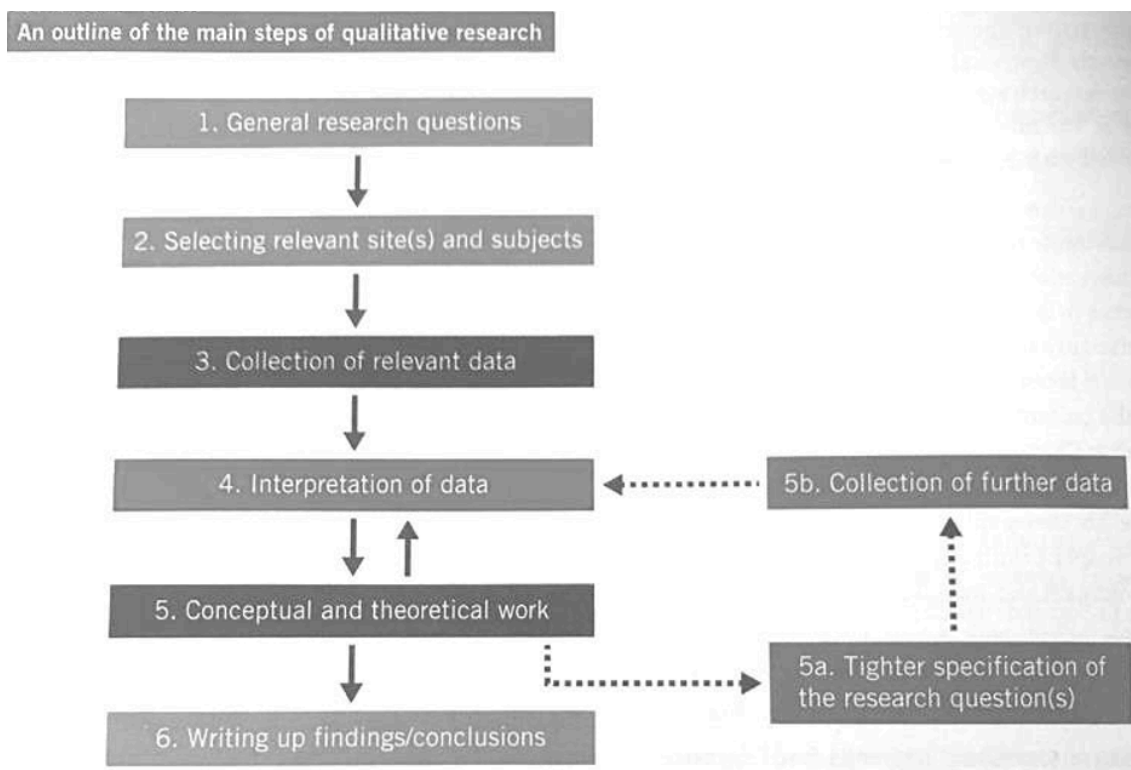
An outline of the main steps of qualitative research

1. General research questions

2. Selecting relevant site(s) and subjects

3. Collection of relevant data

4. Interpretation of data

5b. Collection of further data

5. Conceptual and theoretical work

5a. Tighter specification of the research question(s)

6. Writing up findings/conclusions